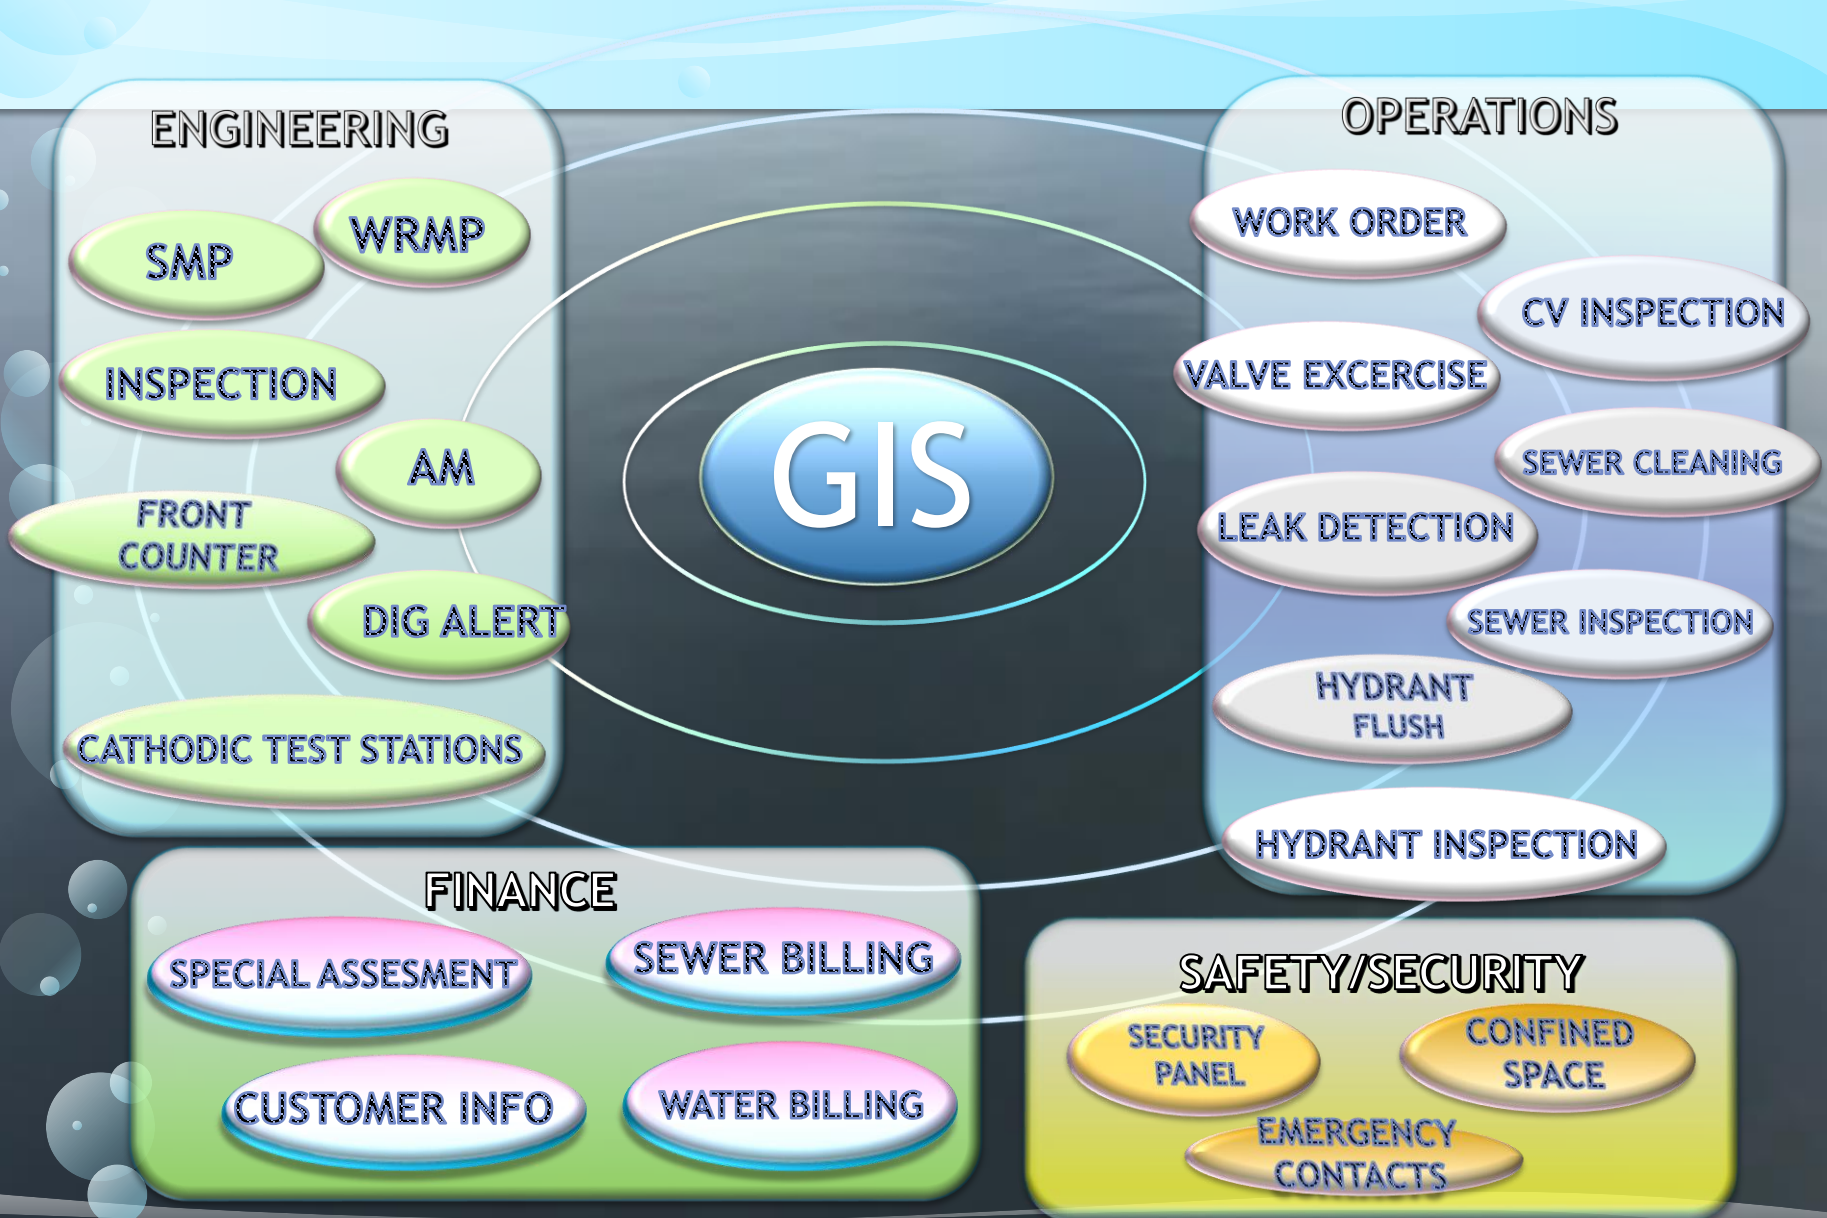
ENGINEERING

SMP

WRMP

INSPECTION

AM

FRONT COUNTER

DIG ALERT

CATHODIC TEST STATIONS

GIS

OPERATIONS

WORK ORDER

CV INSPECTION

VALVE EXCERCISE

SEWER CLEANING

LEAK DETECTION

SEWER INSPECTION

HYDRANT FLUSH

HYDRANT INSPECTION

FINANCE

SPECIAL ASSESMENT

SEWER BILLING

CUSTOMER INFO

WATER BILLING

SAFETY/SECURITY

SECURITY PANEL

CONFINED SPACE

EMERGENCY CONTACTS